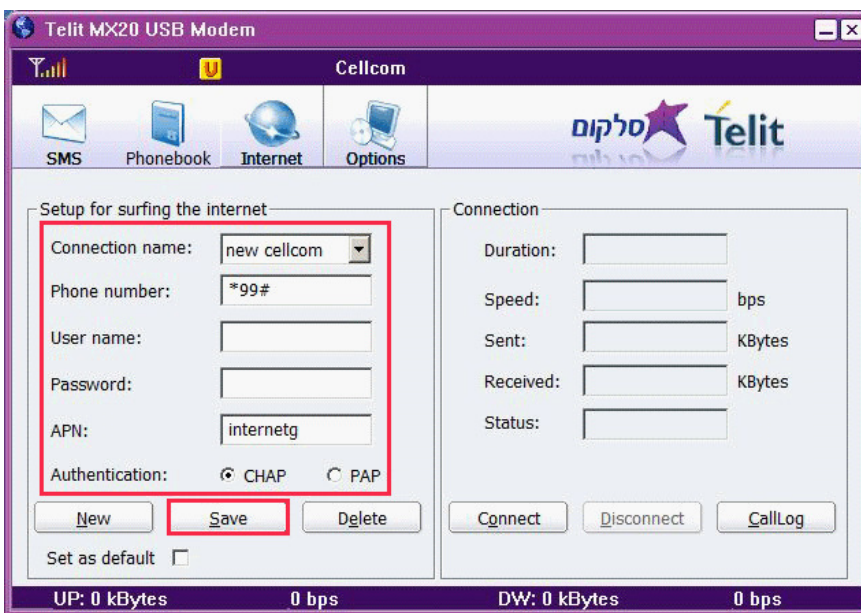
Telit MX20 USB Modem

Cellcom

SMS Phonebook Internet Options

סלקום Telit

Setup for surfing the internet

Connection name: new cellcom

Phone number: *99#

User name:

Password:

APN: internetg

Authentication: CHAP PAP

New Save Delete

Set as default

Connection

Duration:

Speed: bps

Sent: KBytes

Received: KBytes

Status:

Connect Disconnect CallLog

UP: 0 kBytes 0 bps DW: 0 kBytes 0 bps